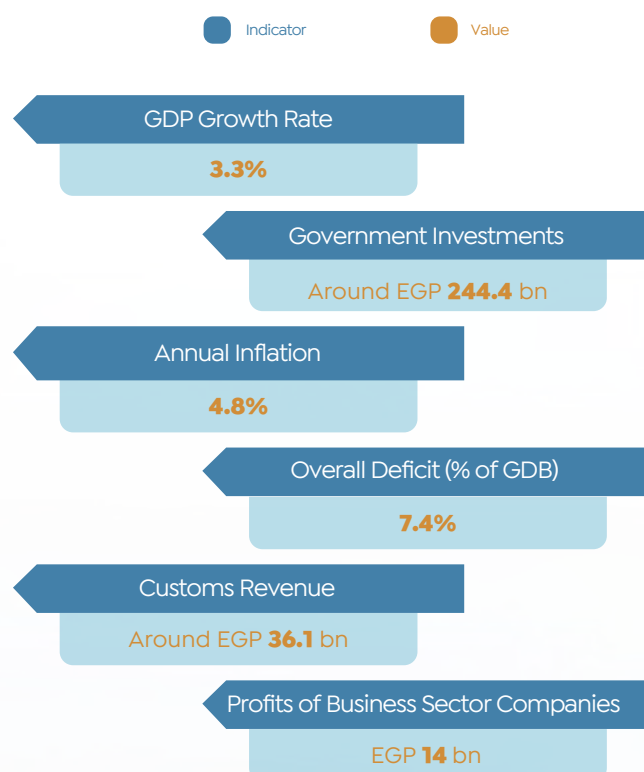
Indicator Value

GDP Growth Rate
**3.3%**

Government Investments
Around EGP **244.4** bn

Annual Inflation
**4.8%**

Overall Deficit (% of GDB)
**7.4%**

Customs Revenue
Around EGP **36.1** bn

Profits of Business Sector Companies
EGP **14** bn